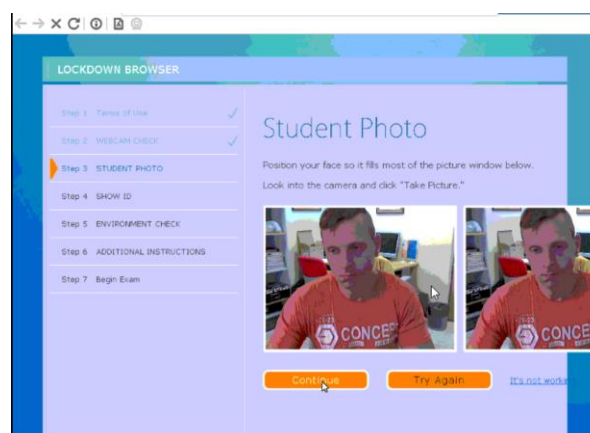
LOCKDOWN BROWSER

Step 1 Terms of Use
Step 2 WEBCAM CHECK
Step 3 STUDENT PHOTO
Step 4 SHOW ID
Step 5 ENVIRONMENT CHECK
Step 6 ADDITIONAL INSTRUCTIONS
Step 7 Begin Exam

Student Photo

Position your face so it fills most of the picture window below.

Look into the camera and click "Take Picture."

CONCE

CONCE

Continue

Try Again

It's not worki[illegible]